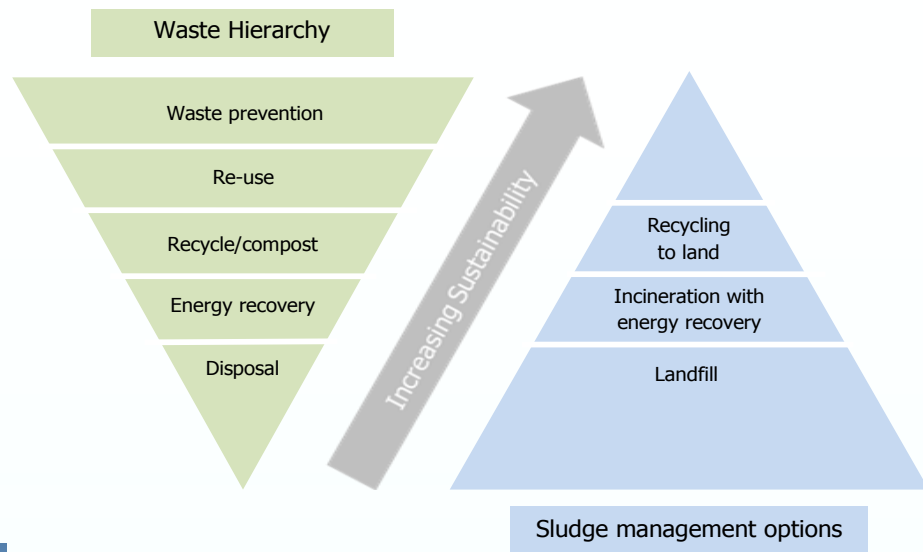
Waste Hierarchy

Waste prevention

Re-use

Recycle/compost

Energy recovery

Disposal

Increasing Sustainability

Recycling to land

Incineration with energy recovery

Landfill

Sludge management options